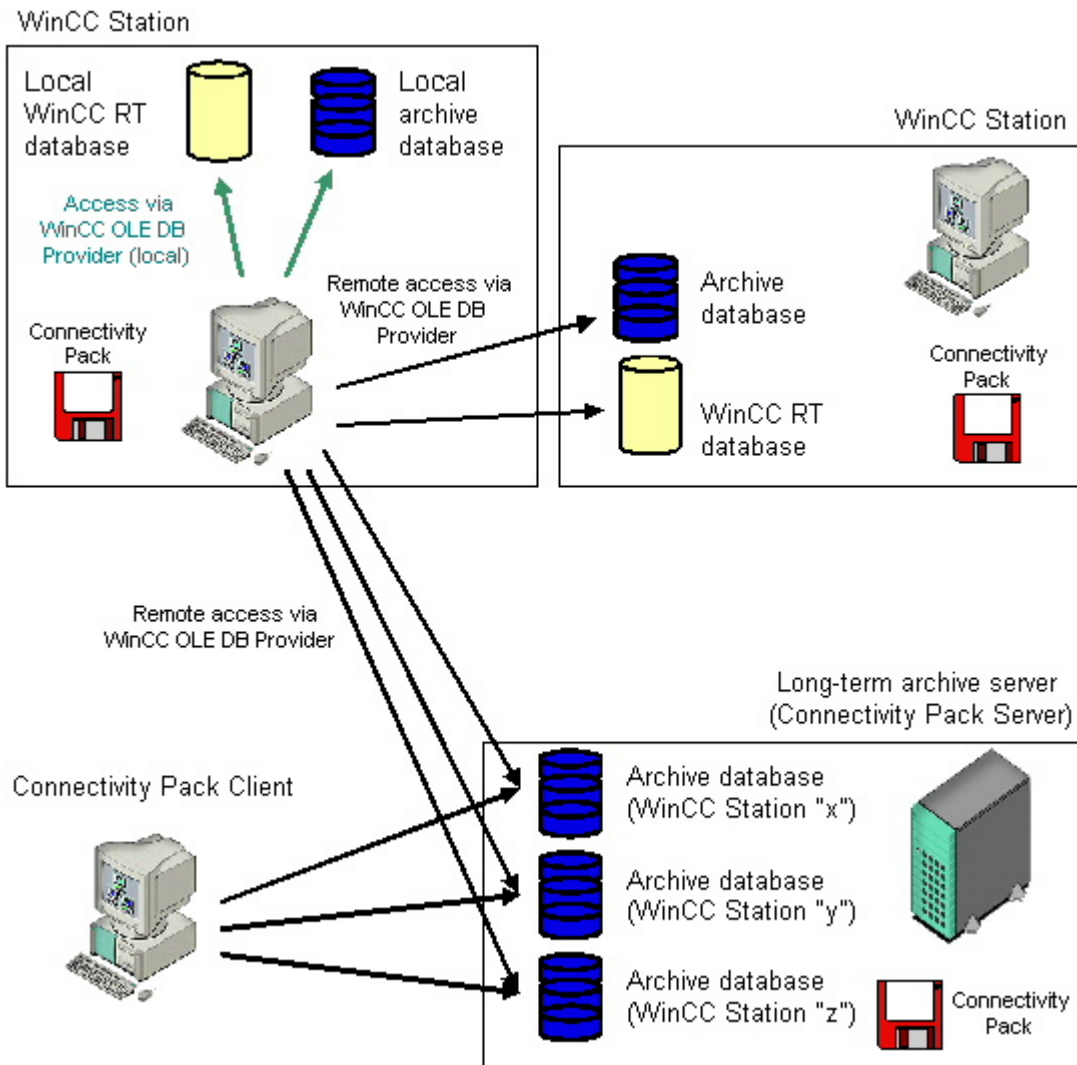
WinCC Station

Local WinCC RT database

Local archive database

Access via WinCC OLE DB Provider (local)

Connectivity Pack

Remote access via WinCC OLE DB Provider

WinCC Station

Archive database

WinCC RT database

Connectivity Pack

Remote access via WinCC OLE DB Provider

Long-term archive server (Connectivity Pack Server)

Connectivity Pack Client

Archive database (WinCC Station "x")

Archive database (WinCC Station "y")

Archive database (WinCC Station "z")

Connectivity Pack